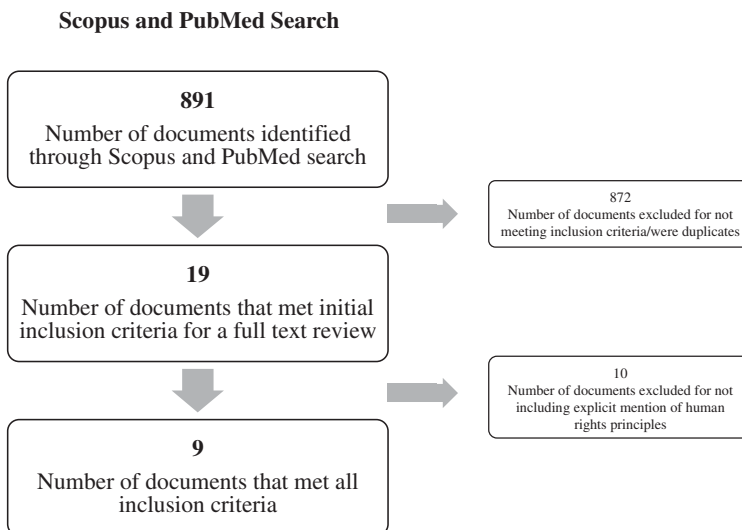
**Scopus and PubMed Search**

**891**
Number of documents identified through Scopus and PubMed search

872
Number of documents excluded for not meeting inclusion criteria/were duplicates

**19**
Number of documents that met initial inclusion criteria for a full text review

10
Number of documents excluded for not including explicit mention of human rights principles

**9**
Number of documents that met all inclusion criteria